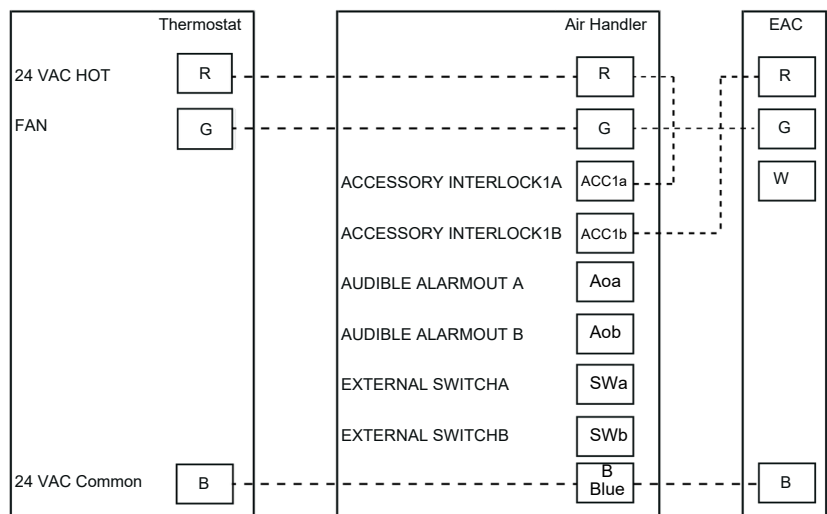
Thermostat

24 VAC HOT
R

FAN
G

24 VAC Common
B

Air Handler

R

G

ACCESSORY INTERLOCK1A
ACC1a

ACCESSORY INTERLOCK1B
ACC1b

AUDIBLE ALARMOUT A
Aoa

AUDIBLE ALARMOUT B
Aob

EXTERNAL SWITCHA
SWa

EXTERNAL SWITCHB
SWb

B
Blue

EAC

R

G

W

B